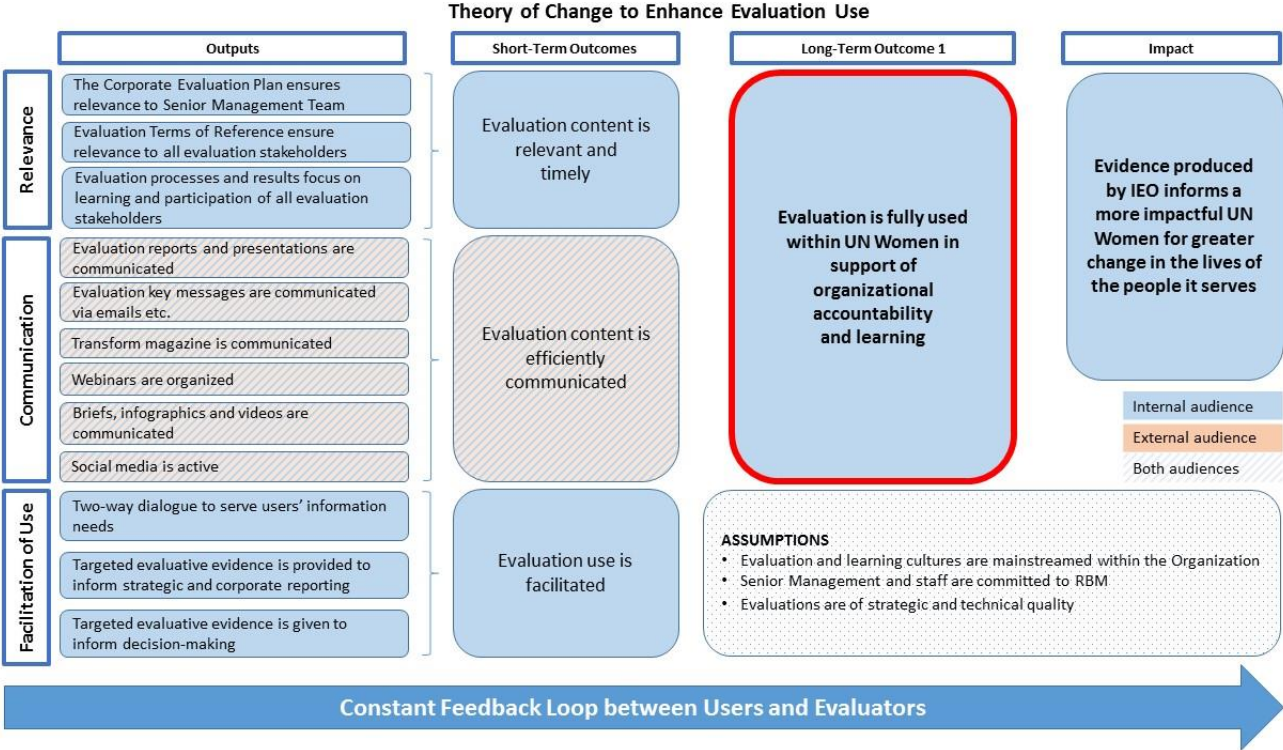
Theory of Change to Enhance Evaluation Use

Outputs

Short-Term Outcomes

Long-Term Outcome 1

Impact

Relevance

The Corporate Evaluation Plan ensures relevance to Senior Management Team

Evaluation Terms of Reference ensure relevance to all evaluation stakeholders

Evaluation processes and results focus on learning and participation of all evaluation stakeholders

Evaluation content is relevant and timely

Evaluation is fully used within UN Women in support of organizational accountability and learning

Evidence produced by IEO informs a more impactful UN Women for greater change in the lives of the people it serves

Communication

Evaluation reports and presentations are communicated

Evaluation key messages are communicated via emails etc.

Transform magazine is communicated

Webinars are organized

Briefs, infographics and videos are communicated

Social media is active

Evaluation content is efficiently communicated

Internal audience

External audience

Both audiences

Facilitation of Use

Two-way dialogue to serve users' information needs

Targeted evaluative evidence is provided to inform strategic and corporate reporting

Targeted evaluative evidence is given to inform decision-making

Evaluation use is facilitated

ASSUMPTIONS
• Evaluation and learning cultures are mainstreamed within the Organization
• Senior Management and staff are committed to RBM
• Evaluations are of strategic and technical quality

Constant Feedback Loop between Users and Evaluators